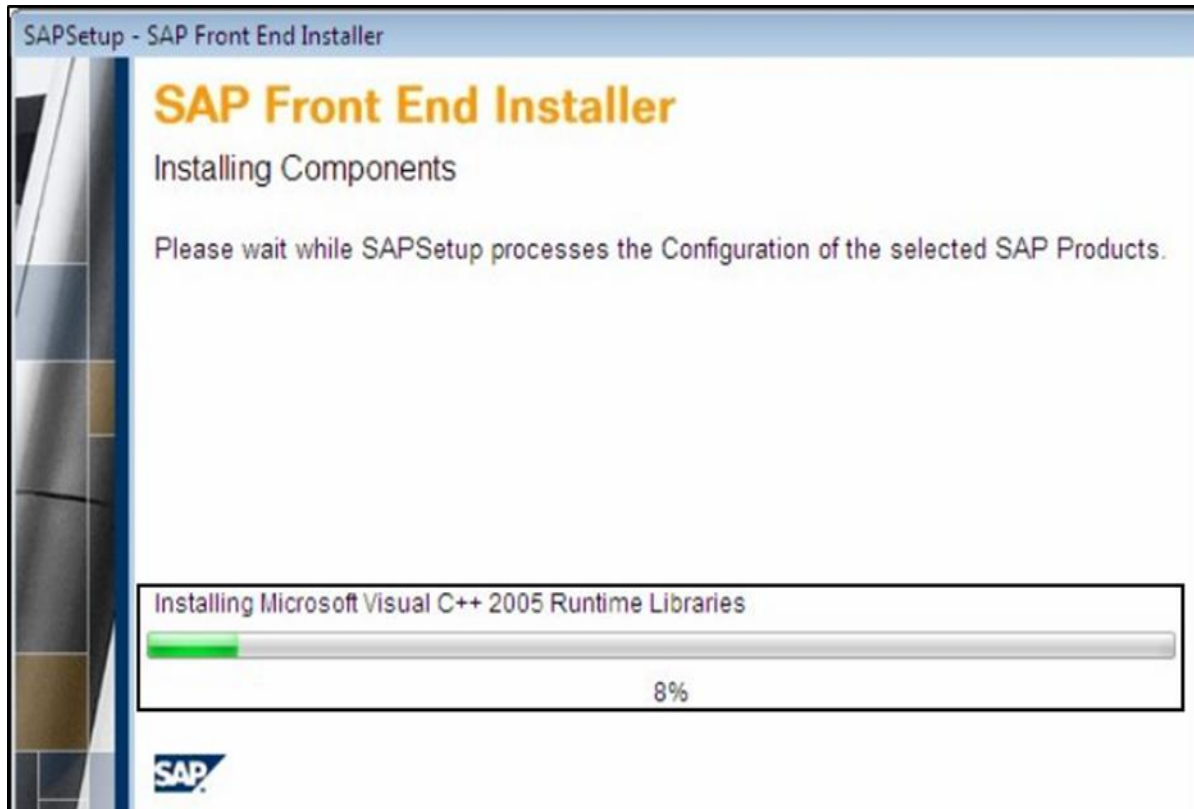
SAPSetup - SAP Front End Installer

SAP Front End Installer

Installing Components

Please wait while SAPSetup processes the Configuration of the selected SAP Products.

Installing Microsoft Visual C++ 2005 Runtime Libraries

8%

SAP